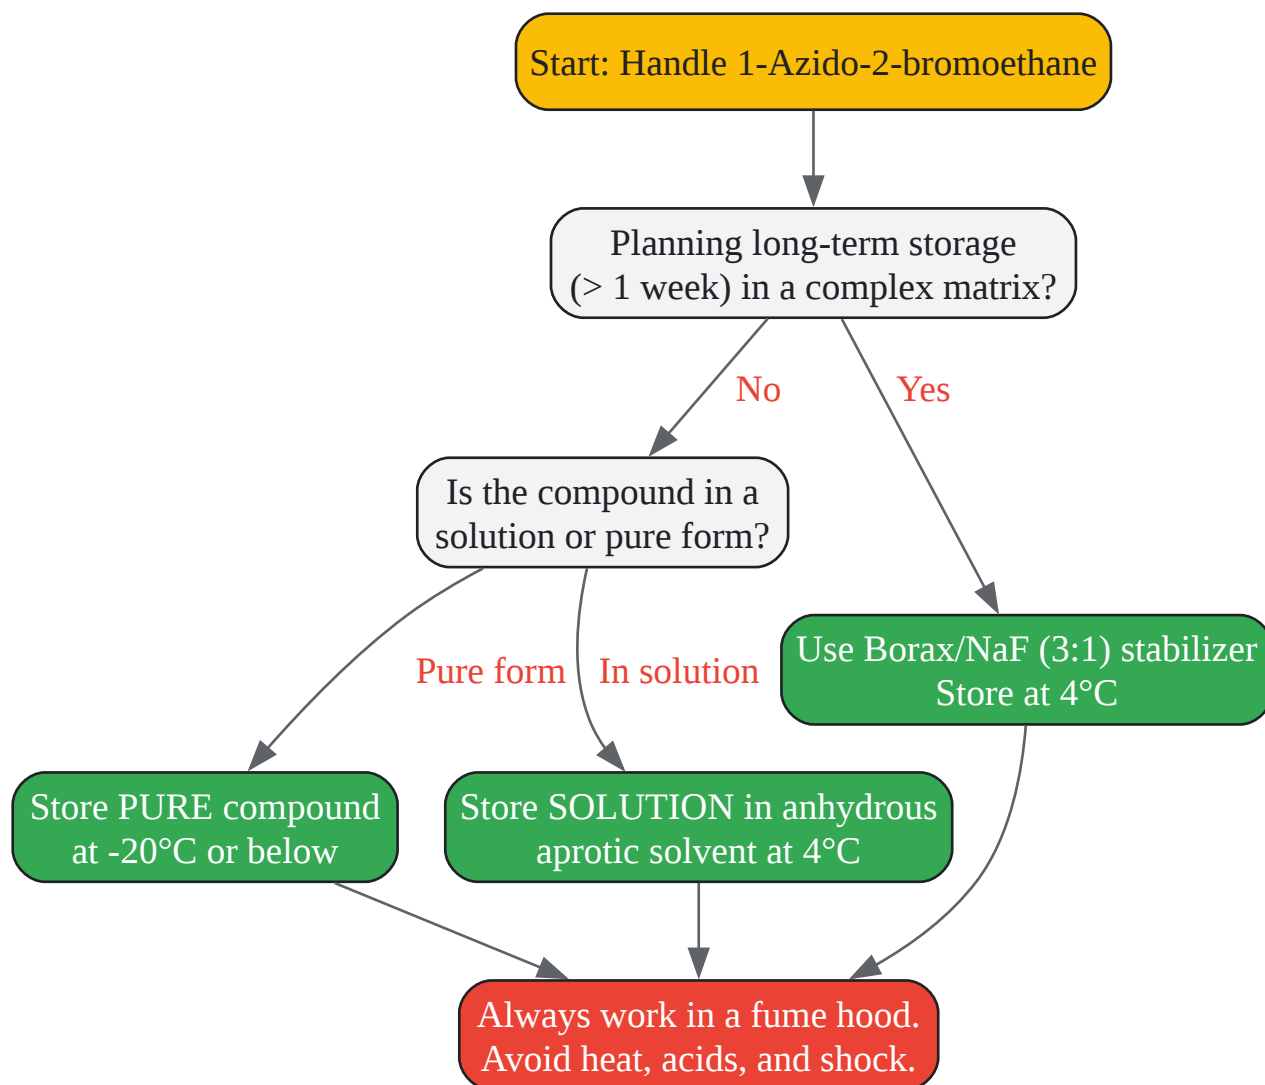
Start: Handle 1-Azido-2-bromoethane

Planning long-term storage (> 1 week) in a complex matrix?

No

Yes

Is the compound in a solution or pure form?

Use Borax/NaF (3:1) stabilizer
Store at 4°C

Pure form

In solution

Store PURE compound at -20°C or below

Store SOLUTION in anhydrous aprotic solvent at 4°C

Always work in a fume hood.
Avoid heat, acids, and shock.